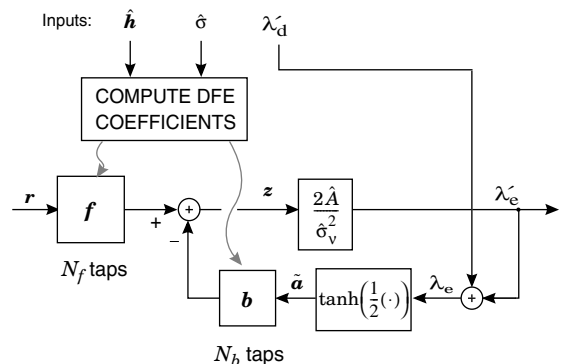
Inputs: $\hat{\boldsymbol{h}}$ $\hat{\sigma}$ $\lambda'_{\mathrm{d}}$

COMPUTE DFE COEFFICIENTS

$\boldsymbol{r}$ $\boldsymbol{f}$ + − $\boldsymbol{z}$ $\frac{2\hat{A}}{\hat{\sigma}_{\mathrm{v}}^2}$ $\lambda'_{\mathrm{e}}$

$N_f$ taps

$\boldsymbol{b}$ $\tilde{\boldsymbol{a}}$ $\tanh\left(\frac{1}{2}(\cdot)\right)$ $\lambda_{\mathrm{e}}$ +

$N_b$ taps